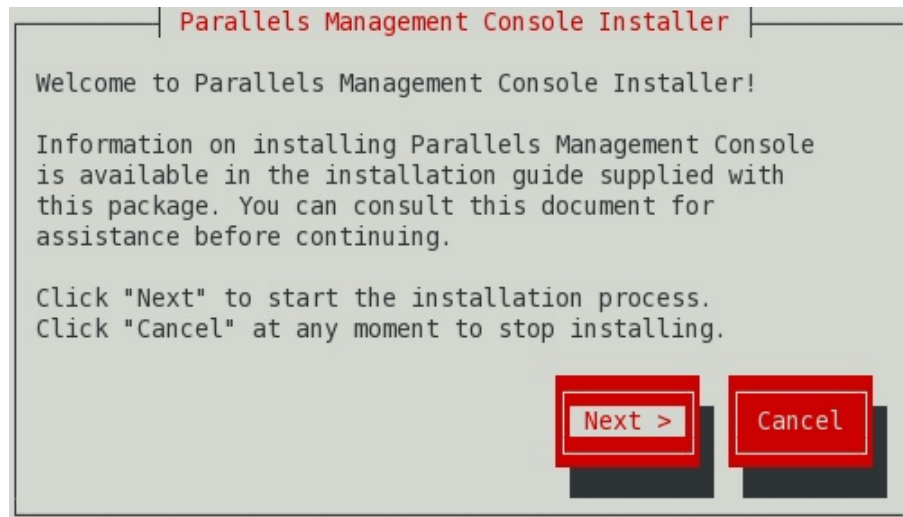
Parallels Management Console Installer

Welcome to Parallels Management Console Installer!

Information on installing Parallels Management Console is available in the installation guide supplied with this package. You can consult this document for assistance before continuing.

Click "Next" to start the installation process.
Click "Cancel" at any moment to stop installing.

Next >

Cancel